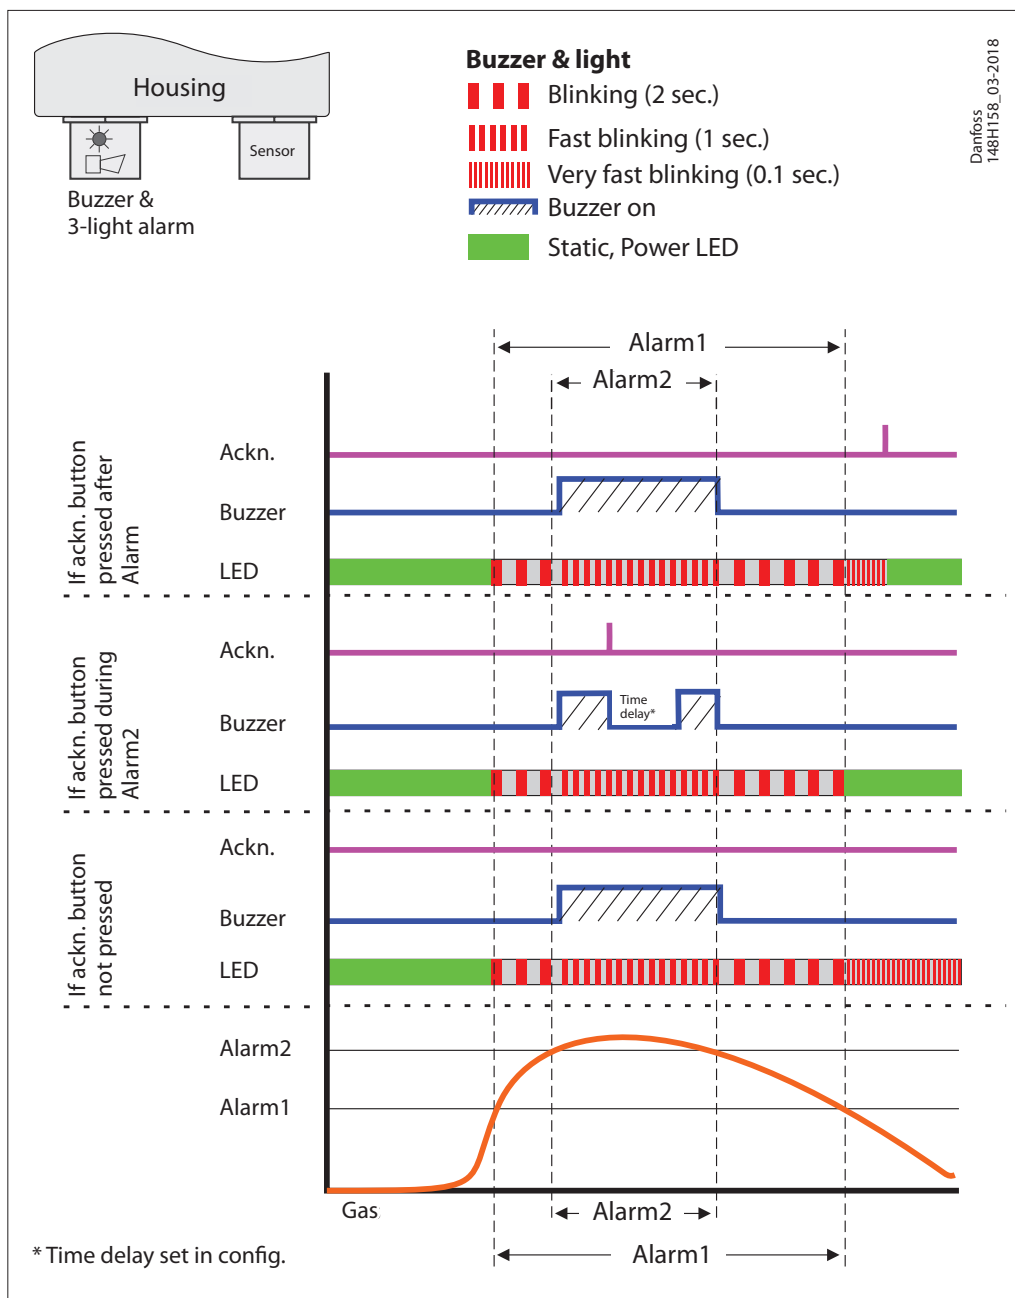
Housing

Sensor

Buzzer & 3-light alarm

Buzzer & light

Blinking (2 sec.)

Fast blinking (1 sec.)

Very fast blinking (0.1 sec.)

Buzzer on

Static, Power LED

Danfoss 148H158_03-2018

Alarm1

Alarm2

If ackn. button pressed after Alarm

Ackn.

Buzzer

LED

If ackn. button pressed during Alarm2

Ackn.

Buzzer

Time delay*

LED

If ackn. button not pressed

Ackn.

Buzzer

LED

Alarm2

Alarm1

Gas

Alarm2

Alarm1

* Time delay set in config.